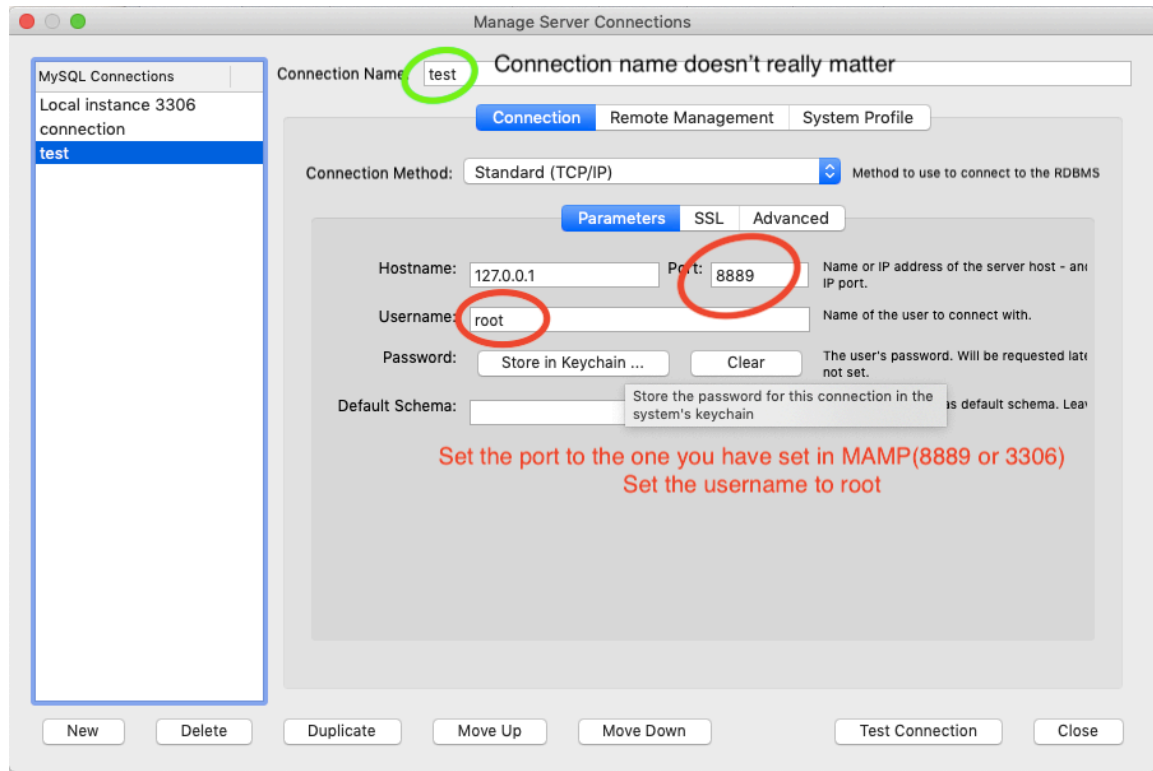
Manage Server Connections

MySQL Connections
Local instance 3306
connection
test

Connection Name: test
Connection name doesn't really matter

Connection | Remote Management | System Profile

Connection Method: Standard (TCP/IP)
Method to use to connect to the RDBMS

Parameters | SSL | Advanced

Hostname: 127.0.0.1
Port: 8889
Name or IP address of the server host - an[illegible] IP port.

Username: root
Name of the user to connect with.

Password: Store in Keychain ... Clear
The user's password. Will be requested lat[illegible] not set.

Store the password for this connection in the system's keychain

Default Schema:
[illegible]as default schema. Leav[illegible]

Set the port to the one you have set in MAMP(8889 or 3306)
Set the username to root

New Delete Duplicate Move Up Move Down Test Connection Close